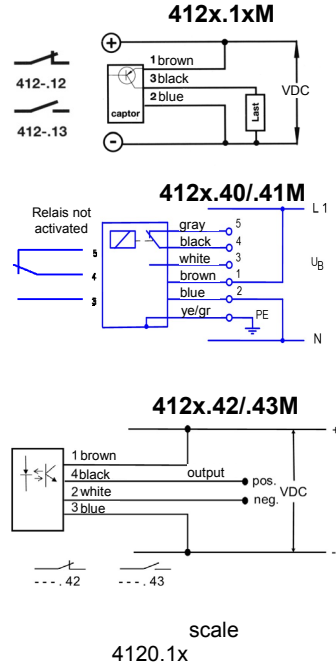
412x.1xM

412-.12

412-.13

+

1 brown
3 black
2 blue

captor

Last

VDC

−

412x.40/.41M

Relais not activated

5
4
3

gray 5
black 4
white 3
brown 1
blue 2
ye/gr

PE

L 1

$U_B$

N

412x.42/.43M

1 brown
4 black
2 white
3 blue

output

pos.
neg.

VDC

+

-

- - - . 42

- - - . 43

scale
4120.1x